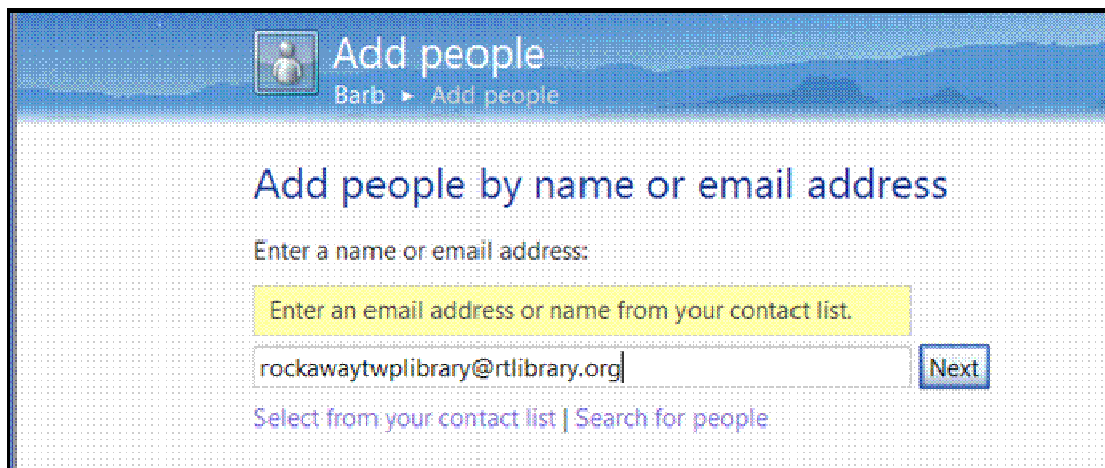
Add people
Barb ▸ Add people

Add people by name or email address

Enter a name or email address:

Enter an email address or name from your contact list.

rockawaytwplibrary@rtlibrary.org

Next

Select from your contact list | Search for people